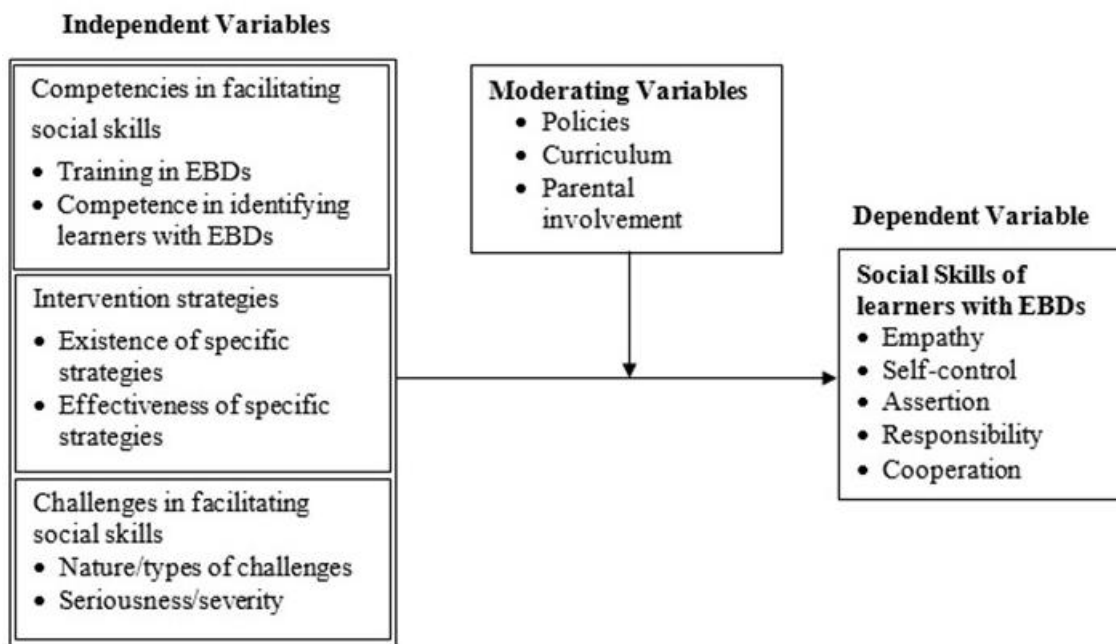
Independent Variables

Competencies in facilitating social skills
• Training in EBDs
• Competence in identifying learners with EBDs

Intervention strategies
• Existence of specific strategies
• Effectiveness of specific strategies

Challenges in facilitating social skills
• Nature/types of challenges
• Seriousness/severity

Moderating Variables
• Policies
• Curriculum
• Parental involvement

Dependent Variable

Social Skills of learners with EBDs
• Empathy
• Self-control
• Assertion
• Responsibility
• Cooperation